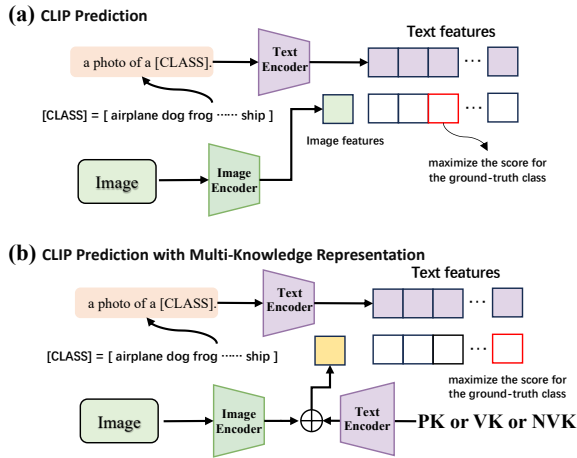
(a) CLIP Prediction

Text features

a photo of a [CLASS].

Text Encoder

···

[CLASS] = [ airplane dog frog ······ ship ]

···

Image features

maximize the score for the ground-truth class

Image

Image Encoder

(b) CLIP Prediction with Multi-Knowledge Representation

Text features

a photo of a [CLASS].

Text Encoder

···

[CLASS] = [ airplane dog frog ······ ship ]

···

maximize the score for the ground-truth class

Image

Image Encoder

$\oplus$

Text Encoder

PK or VK or NVK